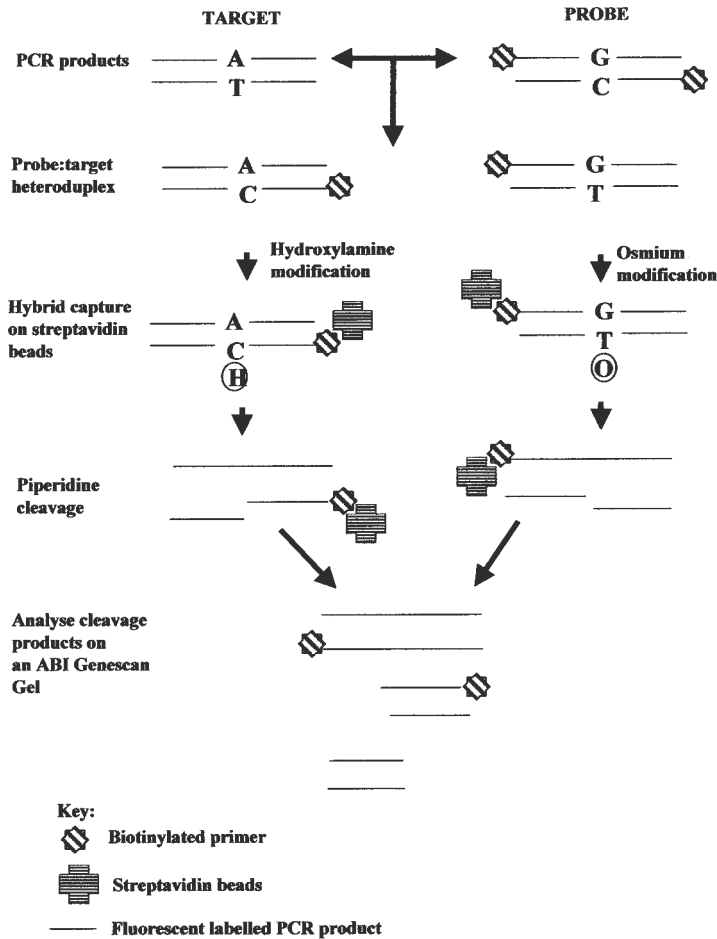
TARGET

PROBE

PCR products

A

T

G

C

Probe:target heteroduplex

A

C

G

T

Hydroxylamine modification

Osmium modification

Hybrid capture on streptavidin beads

A

C

H

G

T

O

Piperidine cleavage

Analyse cleavage products on an ABI Genescan Gel

Key:

Biotinylated primer

Streptavidin beads

Fluorescent labelled PCR product